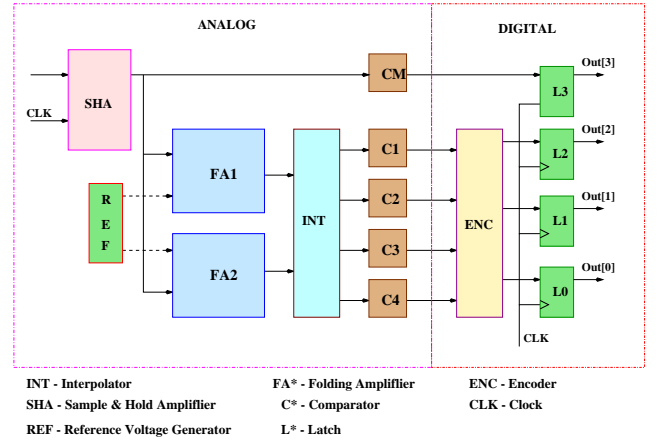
ANALOG

DIGITAL

CLK

SHA

CM

R
E
F

FA1

FA2

INT

C1

C2

C3

C4

ENC

L3

L2

L1

L0

Out[3]

Out[2]

Out[1]

Out[0]

CLK

INT - Interpolator

FA* - Folding Amplifier

ENC - Encoder

SHA - Sample & Hold Amplifier

C* - Comparator

CLK - Clock

REF - Reference Voltage Generator

L* - Latch